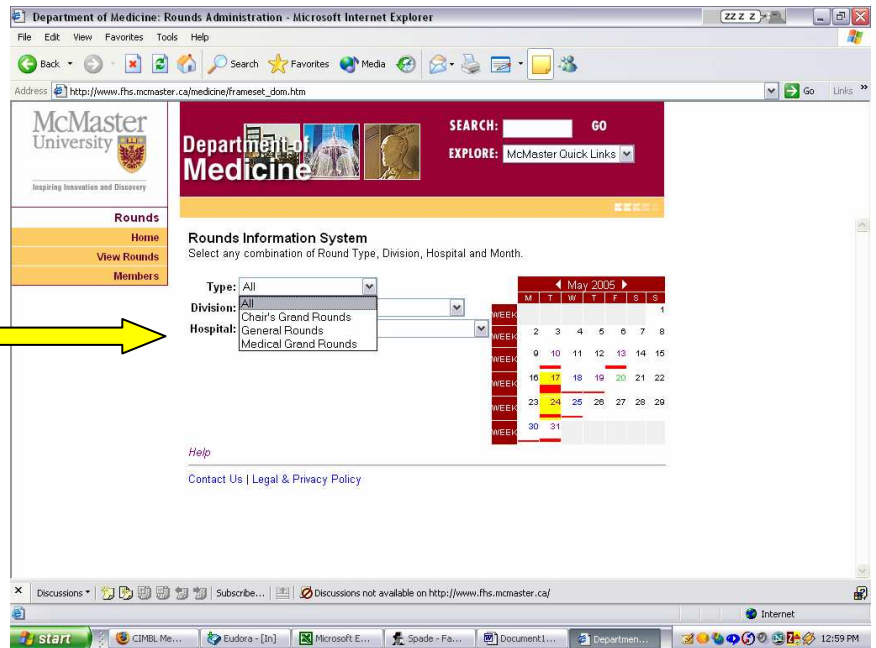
Department of Medicine: Rounds Administration - Microsoft Internet Explorer

File Edit View Favorites Tools Help

Back Search Favorites Media

Address http://www.fhs.mcmaster.ca/medicine/frameset_dom.htm Go Links

McMaster University

Inspiring Innovation and Discovery

Department of Medicine

SEARCH: GO

EXPLORE: McMaster Quick Links

Rounds
Home
View Rounds
Members

Rounds Information System
Select any combination of Round Type, Division, Hospital and Month.

Type: All
Division:
Hospital:

All
Chair's Grand Rounds
General Rounds
Medical Grand Rounds

May 2005

| | M | T | W | T | F | S | S |
|---|---|---|---|---|---|---|---|
| WEEK | | | | | | | 1 |
| WEEK | 2 | 3 | 4 | 5 | 6 | 7 | 8 |
| WEEK | 9 | 10 | 11 | 12 | 13 | 14 | 15 |
| WEEK | 16 | 17 | 18 | 19 | 20 | 21 | 22 |
| WEEK | 23 | 24 | 25 | 26 | 27 | 28 | 29 |
| WEEK | 30 | 31 | | | | | |

Help

Contact Us | Legal & Privacy Policy

Discussions Subscribe... Discussions not available on http://www.fhs.mcmaster.ca/

Internet

start CIMBL Me... Eudora - [In] Microsoft E... Spade - Fa... Document1... Departmen... 12:59 PM